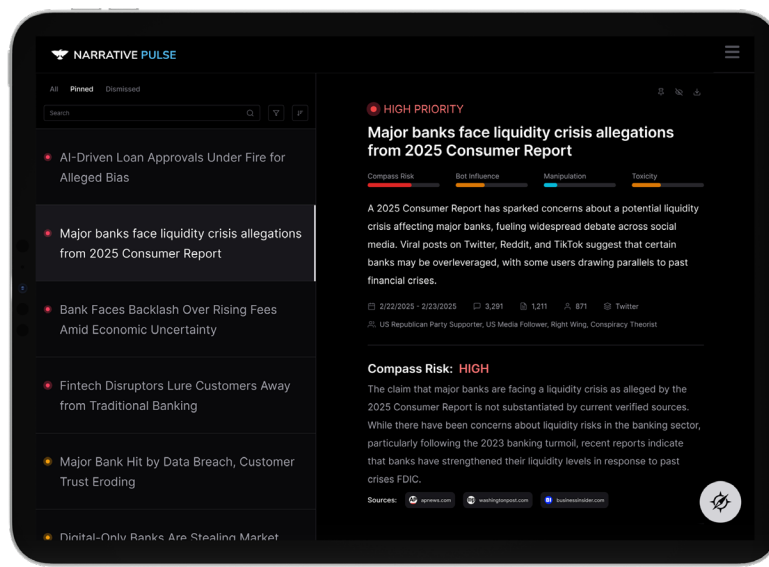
NARRATIVE PULSE

All Pinned Dismissed

Search

AI-Driven Loan Approvals Under Fire for Alleged Bias

Major banks face liquidity crisis allegations from 2025 Consumer Report

Bank Faces Backlash Over Rising Fees Amid Economic Uncertainty

Fintech Disruptors Lure Customers Away from Traditional Banking

Major Bank Hit by Data Breach, Customer Trust Eroding

Digital-Only Banks Are Stealing Market

HIGH PRIORITY

Major banks face liquidity crisis allegations from 2025 Consumer Report

Compass Risk Bot Influence Manipulation Toxicity

A 2025 Consumer Report has sparked concerns about a potential liquidity crisis affecting major banks, fueling widespread debate across social media. Viral posts on Twitter, Reddit, and TikTok suggest that certain banks may be overleveraged, with some users drawing parallels to past financial crises.

2/22/2025 - 2/23/2025 3,291 1,211 871 Twitter

US Republican Party Supporter, US Media Follower, Right Wing, Conspiracy Theorist

Compass Risk: HIGH

The claim that major banks are facing a liquidity crisis as alleged by the 2025 Consumer Report is not substantiated by current verified sources. While there have been concerns about liquidity risks in the banking sector, particularly following the 2023 banking turmoil, recent reports indicate that banks have strengthened their liquidity levels in response to past crises FDIC.

Sources: apnews.com washingtonpost.com businessinsider.com